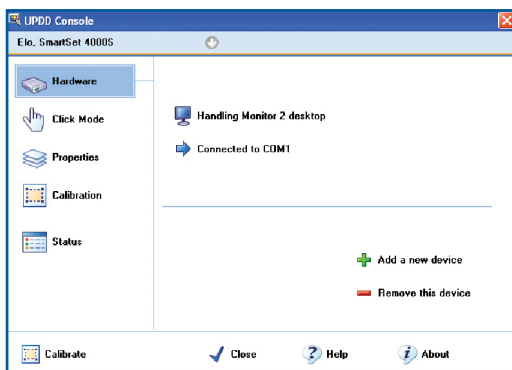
UPDD Console

Elo. SmartSet 4000S

Hardware

Click Mode

Properties

Calibration

Status

Handling Monitor 2 desktop

Connected to COM1

Add a new device

Remove this device

Calibrate

Close

Help

About